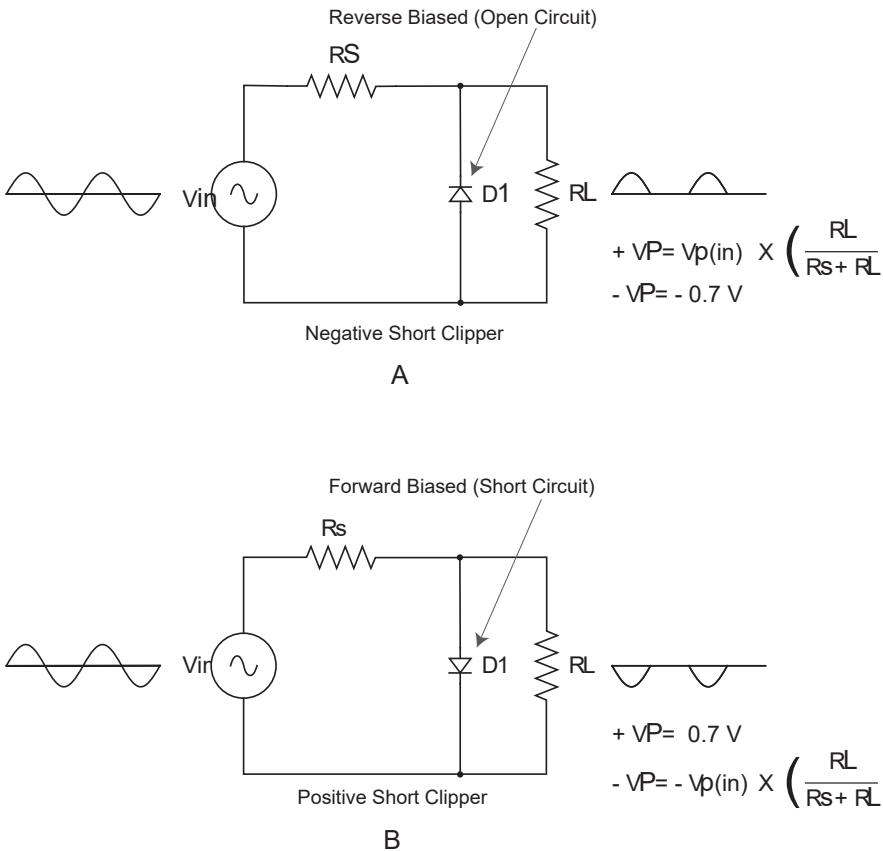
Reverse Biased (Open Circuit)

RS

Vin

D1

RL

+ VP= Vp(in) X $\left( \frac{RL}{Rs+RL} \right.$

- VP= - 0.7 V

Negative Short Clipper

A

Forward Biased (Short Circuit)

Rs

Vin

D1

RL

+ VP= 0.7 V

- VP= - Vp(in) X $\left( \frac{RL}{Rs+RL} \right.$

Positive Short Clipper

B